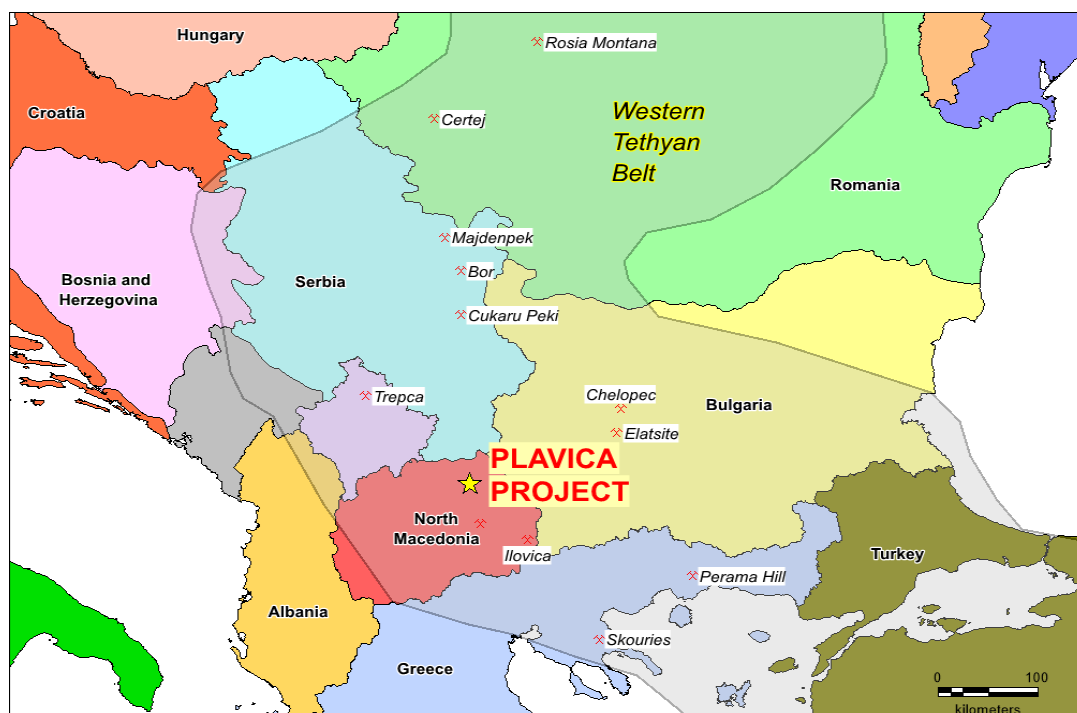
Hungary

Rosia Montana

Croatia

Certej

Western Tethyan Belt

Romania

Majdenpek

Bor

Bosnia and Herzegovina

Serbia

Cukaru Peki

Trepca

Chelopec

Bulgaria

Elatsite

PLAVICA PROJECT

North Macedonia

Ilovica

Turkey

Perama Hill

Albania

Skouries

Greece

0 100

kilometers